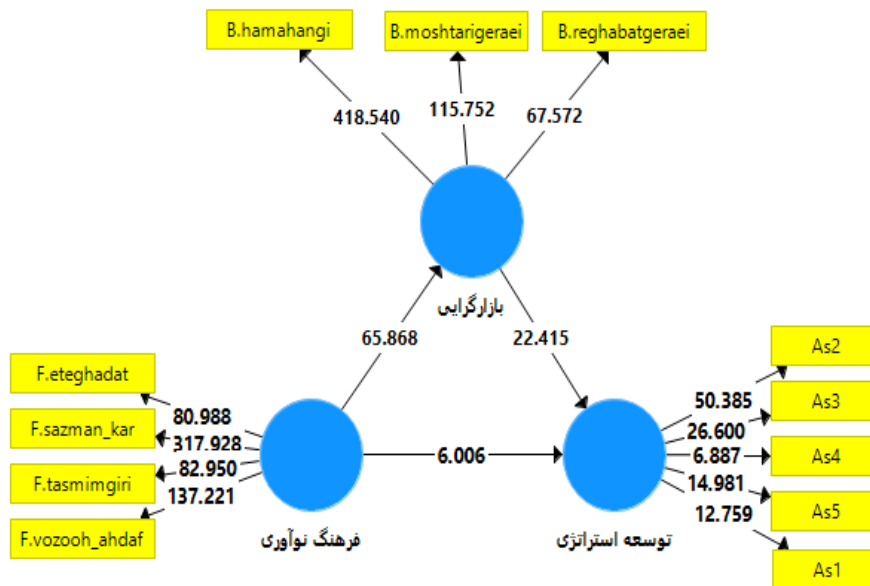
B.hamahangi
B.moshtarigeraei
B.reghabatgeraei

418.540
115.752
67.572

بازارگرایی

65.868
22.415

F.eteghadat
F.sazman_kar
F.tasmimgiri
F.vozooh_ahdaf

80.988
317.928
82.950
137.221

6.006

فرهنگ نوآوری

توسعه استراتژی

50.385
26.600
6.887
14.981
12.759

As2
As3
As4
As5
As1